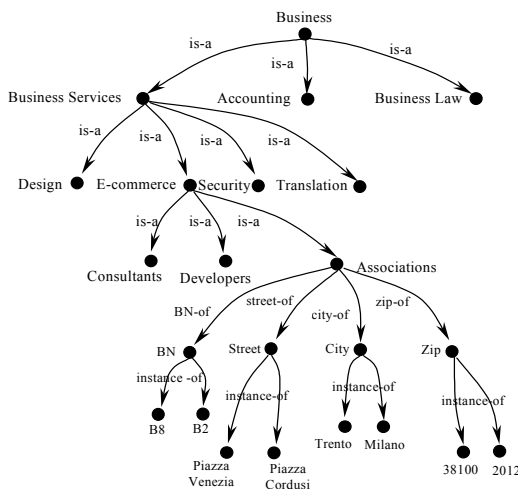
Business

is-a

is-a

is-a

Business Services

Accounting

Business Law

is-a

is-a

is-a

is-a

Design

E-commerce

Security

Translation

is-a

is-a

is-a

Consultants

Developers

Associations

BN-of

street-of

city-of

zip-of

BN

Street

City

Zip

instance -of

instance-of

instance-of

instance-of

B8

B2

Piazza Venezia

Piazza Cordusi

Trento

Milano

38100

2012